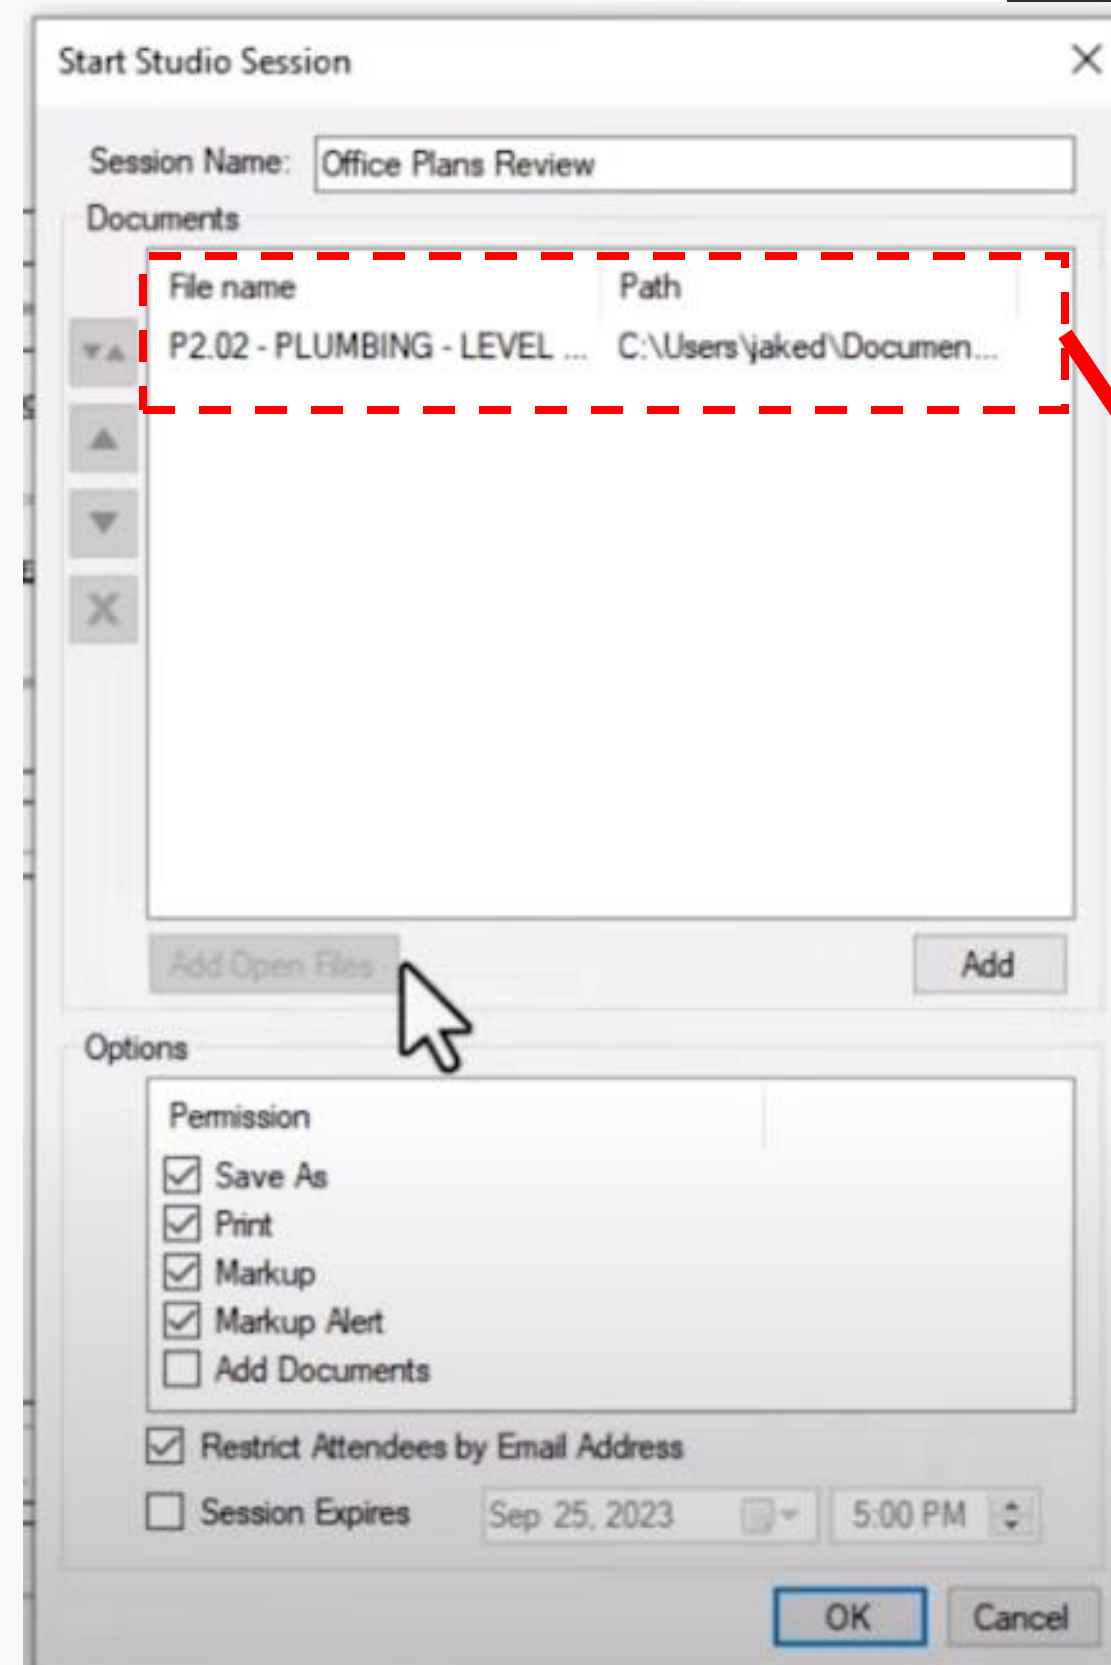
Start Studio Session

Session Name: Office Plans Review

Documents

| File name | Path |
|---|---|
| P2.02 - PLUMBING - LEVEL ... | C:\Users\jaked\Documen... |

Add Open Files

Add

Options

Permission

Save As

Print

Markup

Markup Alert

Add Documents

Restrict Attendees by Email Address

Session Expires Sep 25, 2023 5:00 PM

OK Cancel